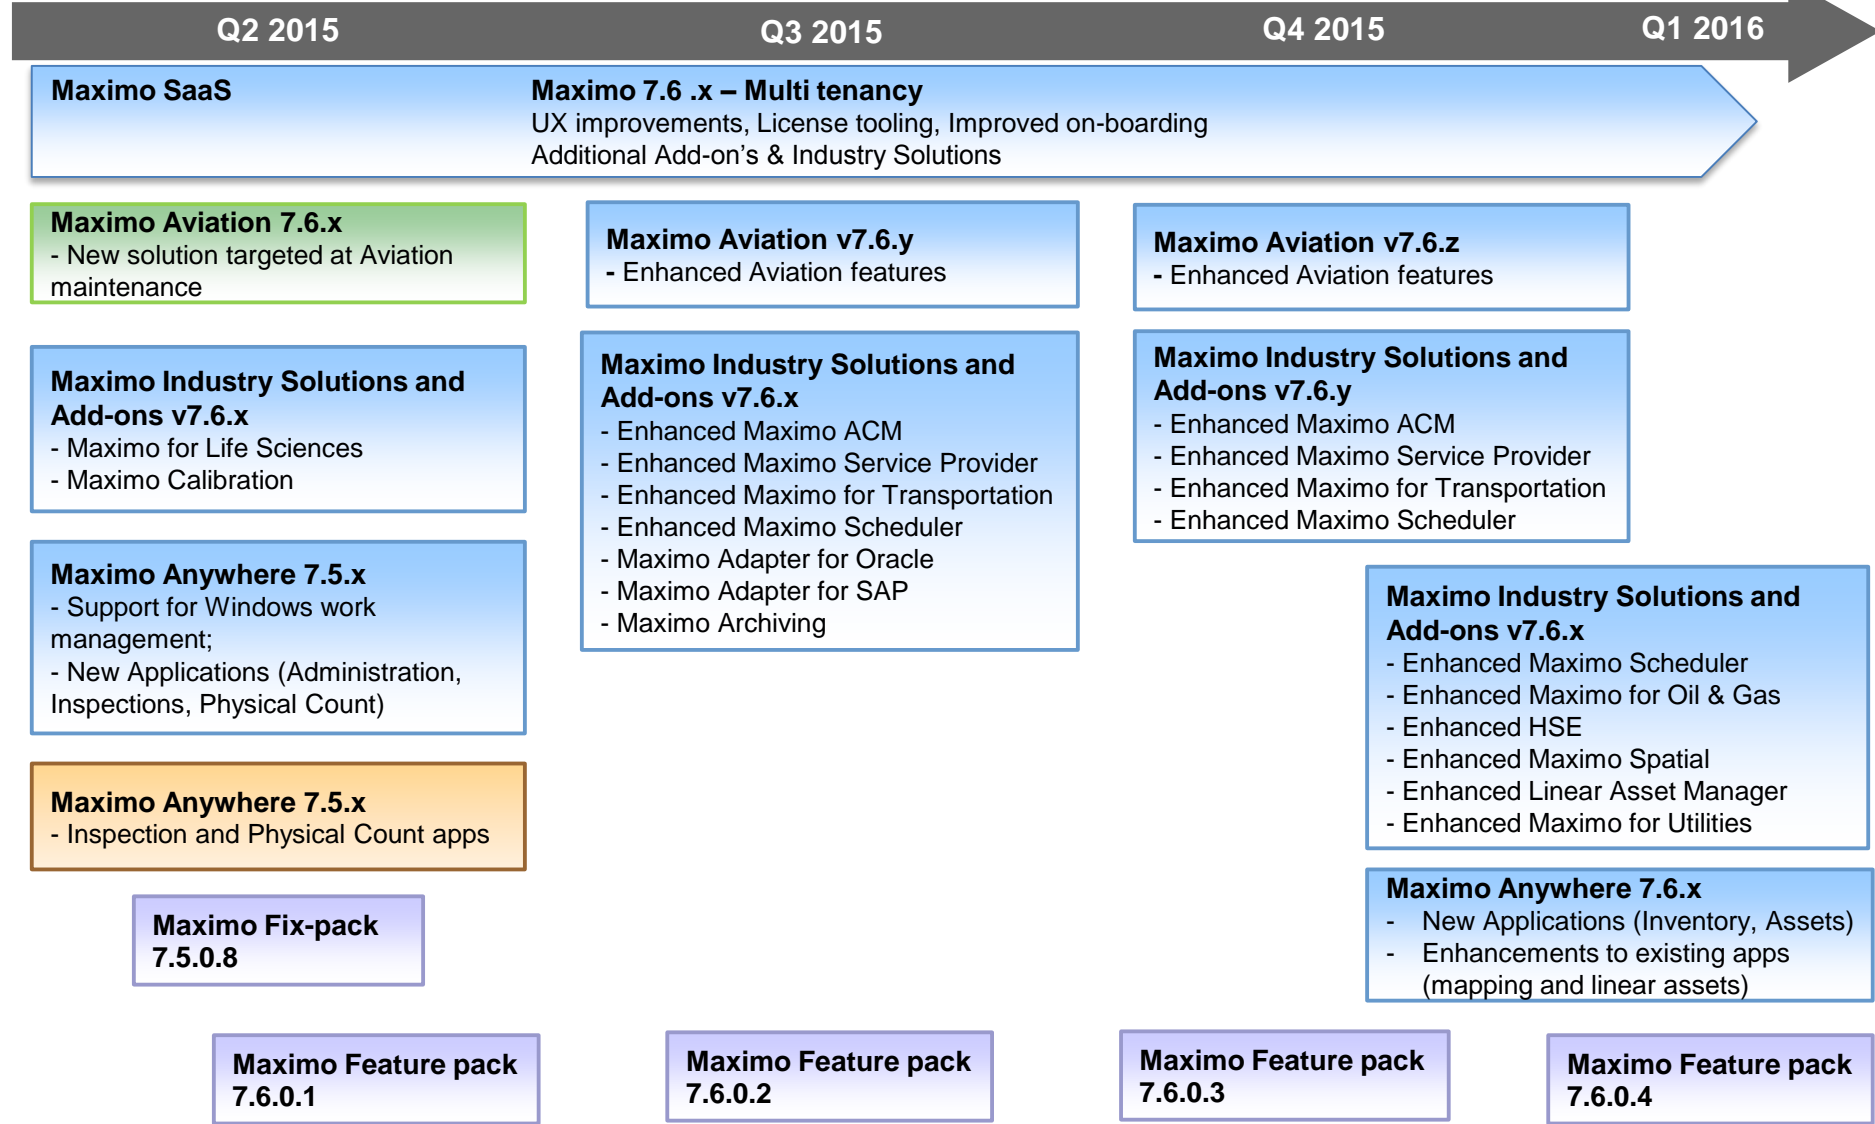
Q2 2015

Q3 2015

Q4 2015

Q1 2016

Maximo SaaS

Maximo 7.6 .x – Multi tenancy
UX improvements, License tooling, Improved on-boarding
Additional Add-on's & Industry Solutions

Maximo Aviation 7.6.x
- New solution targeted at Aviation maintenance

Maximo Industry Solutions and Add-ons v7.6.x
- Maximo for Life Sciences
- Maximo Calibration

Maximo Anywhere 7.5.x
- Support for Windows work management;
- New Applications (Administration, Inspections, Physical Count)

Maximo Anywhere 7.5.x
- Inspection and Physical Count apps

Maximo Fix-pack 7.5.0.8

Maximo Feature pack 7.6.0.1

Maximo Aviation v7.6.y
- Enhanced Aviation features

Maximo Industry Solutions and Add-ons v7.6.x
- Enhanced Maximo ACM
- Enhanced Maximo Service Provider
- Enhanced Maximo for Transportation
- Enhanced Maximo Scheduler
- Maximo Adapter for Oracle
- Maximo Adapter for SAP
- Maximo Archiving

Maximo Feature pack 7.6.0.2

Maximo Aviation v7.6.z
- Enhanced Aviation features

Maximo Industry Solutions and Add-ons v7.6.y
- Enhanced Maximo ACM
- Enhanced Maximo Service Provider
- Enhanced Maximo for Transportation
- Enhanced Maximo Scheduler

Maximo Feature pack 7.6.0.3

Maximo Industry Solutions and Add-ons v7.6.x
- Enhanced Maximo Scheduler
- Enhanced Maximo for Oil & Gas
- Enhanced HSE
- Enhanced Maximo Spatial
- Enhanced Linear Asset Manager
- Enhanced Maximo for Utilities

Maximo Anywhere 7.6.x
- New Applications (Inventory, Assets)
- Enhancements to existing apps (mapping and linear assets)

Maximo Feature pack 7.6.0.4